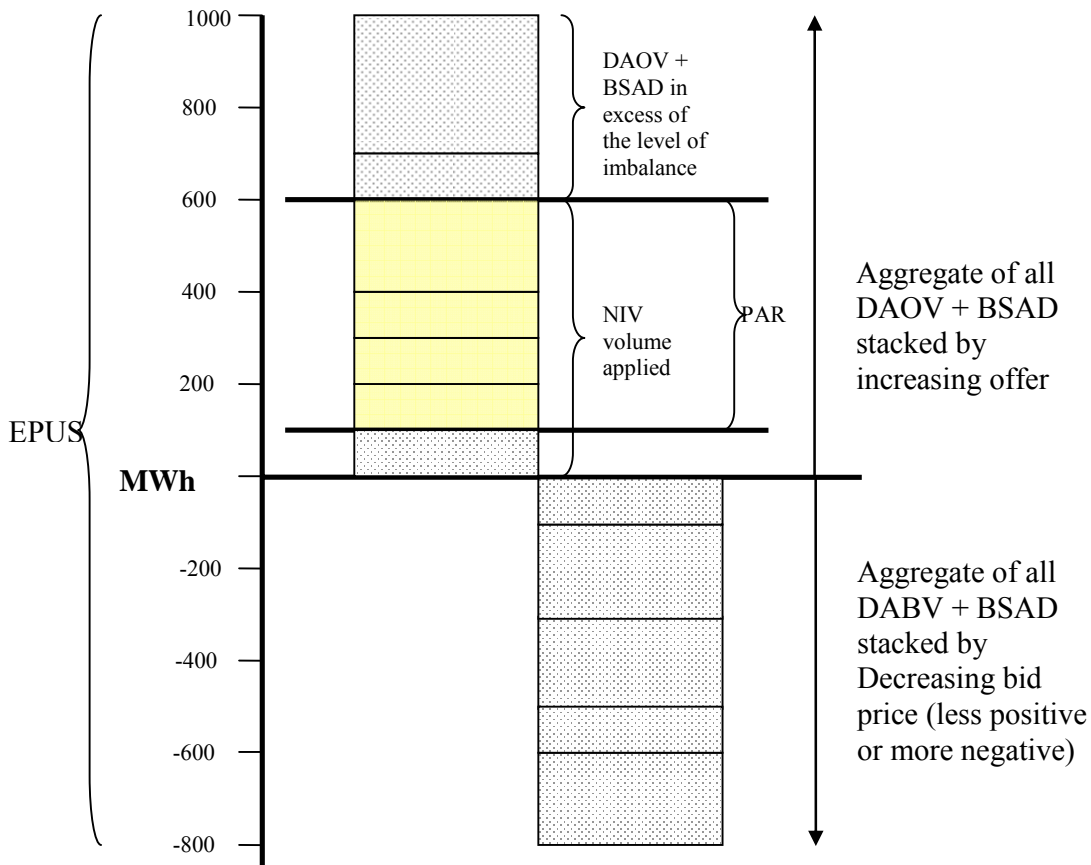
1000
800
600
400
200
MWh
-200
-400
-600
-800

EPUS

DAOV + BSAD in excess of the level of imbalance

NIV volume applied

PAR

Aggregate of all DAOV + BSAD stacked by increasing offer

Aggregate of all DABV + BSAD stacked by Decreasing bid price (less positive or more negative)